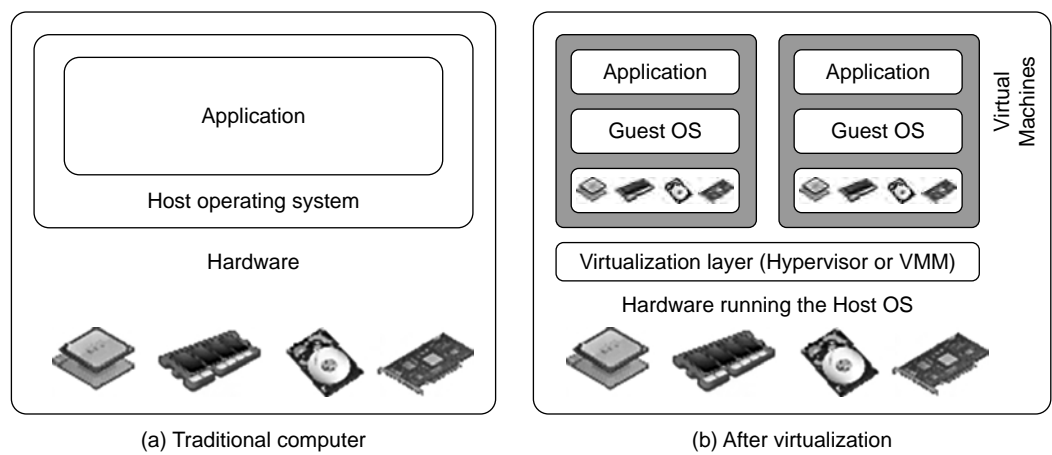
Application

Host operating system

Hardware

(a) Traditional computer

Application

Guest OS

Application

Guest OS

Virtual Machines

Virtualization layer (Hypervisor or VMM)

Hardware running the Host OS

(b) After virtualization